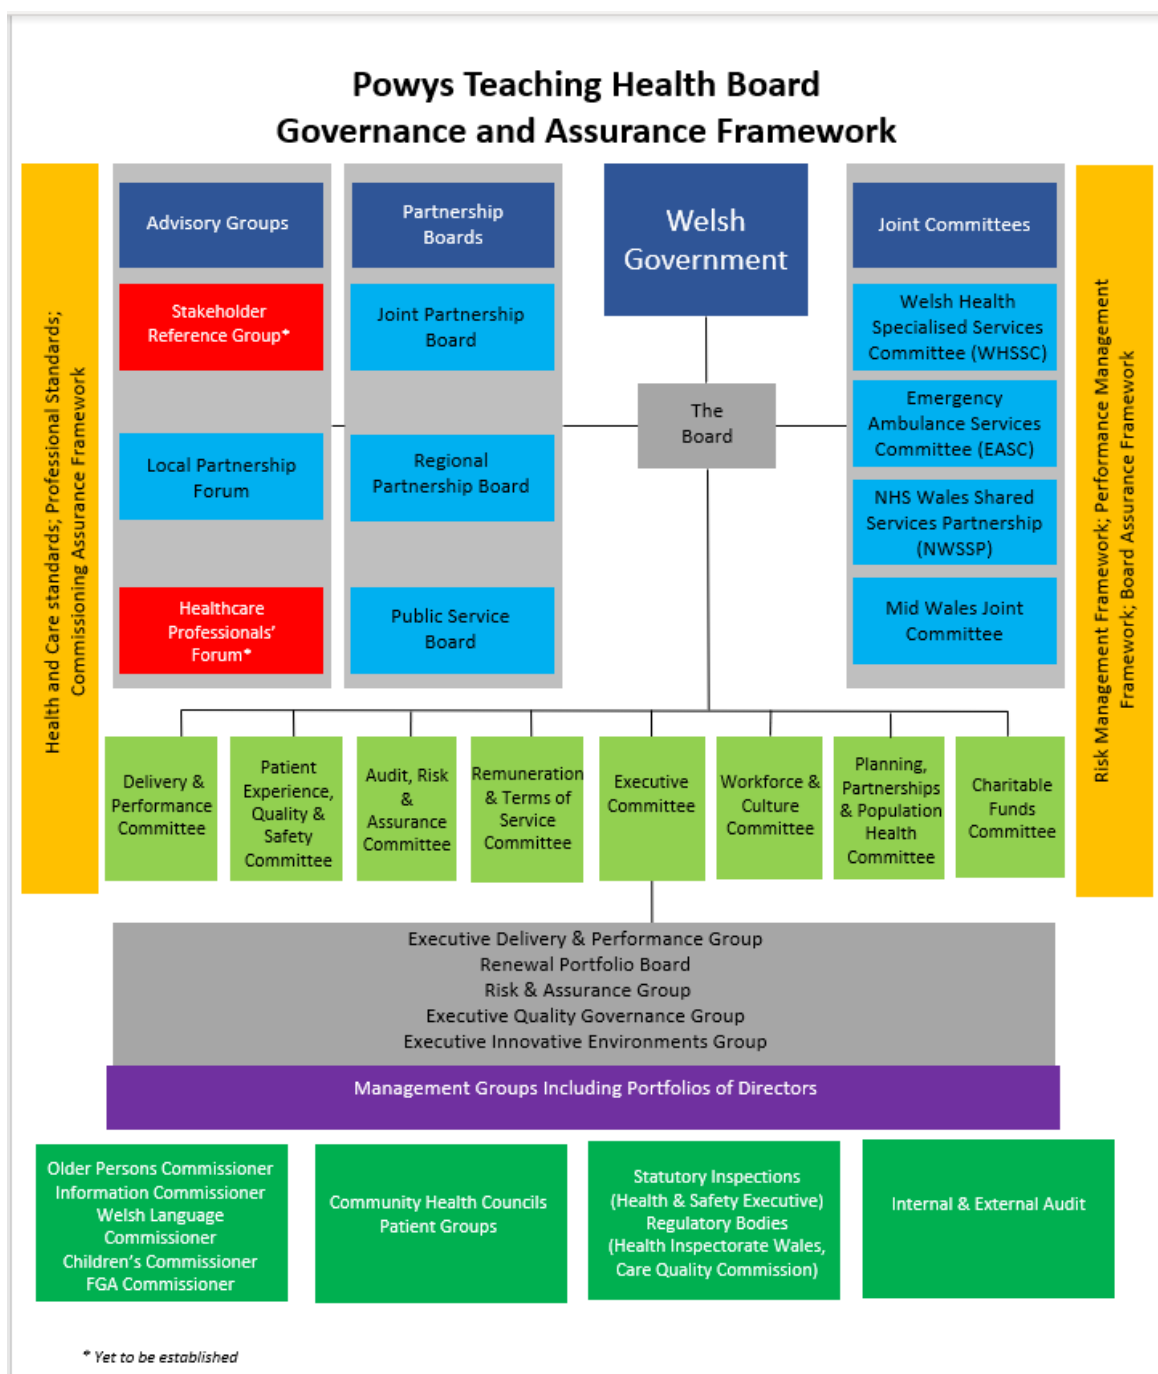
Powys Teaching Health Board
Governance and Assurance Framework

Health and Care standards; Professional Standards; Commissioning Assurance Framework

Advisory Groups

Stakeholder Reference Group*

Local Partnership Forum

Healthcare Professionals' Forum*

Partnership Boards

Joint Partnership Board

Regional Partnership Board

Public Service Board

Welsh Government

The Board

Joint Committees

Welsh Health Specialised Services Committee (WHSSC)

Emergency Ambulance Services Committee (EASC)

NHS Wales Shared Services Partnership (NWSSP)

Mid Wales Joint Committee

Risk Management Framework; Performance Management Framework; Board Assurance Framework

Delivery & Performance Committee

Patient Experience, Quality & Safety Committee

Audit, Risk & Assurance Committee

Remuneration & Terms of Service Committee

Executive Committee

Workforce & Culture Committee

Planning, Partnerships & Population Health Committee

Charitable Funds Committee

Executive Delivery & Performance Group
Renewal Portfolio Board
Risk & Assurance Group
Executive Quality Governance Group
Executive Innovative Environments Group

Management Groups Including Portfolios of Directors

Older Persons Commissioner
Information Commissioner
Welsh Language Commissioner
Children's Commissioner
FGA Commissioner

Community Health Councils
Patient Groups

Statutory Inspections (Health & Safety Executive)
Regulatory Bodies
(Health Inspectorate Wales, Care Quality Commission)

Internal & External Audit

* Yet to be established